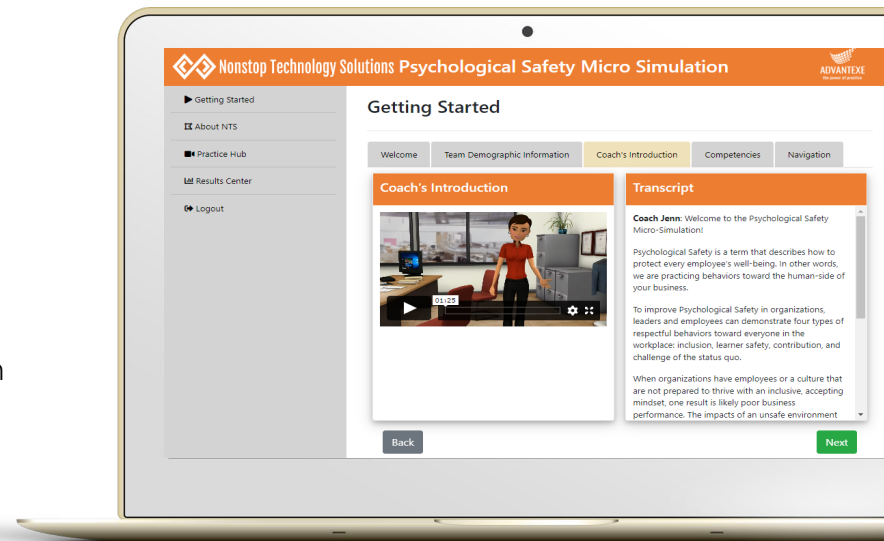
Nonstop Technology Solutions Psychological Safety Micro Simulation

ADVANTEXE
the power of practice

Getting Started
About NTS
Practice Hub
Results Center
Logout

Getting Started

Welcome | Team Demographic Information | Coach's Introduction | Competencies | Navigation

Coach's Introduction

01:25

Transcript

**Coach Jenn**: Welcome to the Psychological Safety Micro-Simulation!

Psychological Safety is a term that describes how to protect every employee's well-being. In other words, we are practicing behaviors toward the human-side of your business.

To improve Psychological Safety in organizations, leaders and employees can demonstrate four types of respectful behaviors toward everyone in the workplace: inclusion, learner safety, contribution, and challenge of the status quo.

When organizations have employees or a culture that are not prepared to thrive with an inclusive, accepting mindset, one result is likely poor business performance. The impacts of an unsafe environment

Back

Next